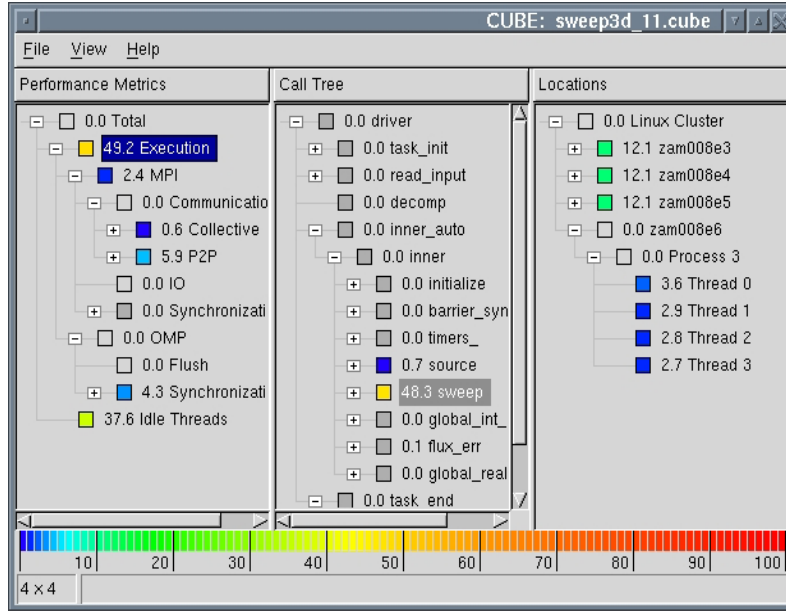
CUBE: sweep3d_11.cube

File View Help

Performance Metrics

0.0 Total
49.2 Execution
2.4 MPI
0.0 Communicatio
0.6 Collective
5.9 P2P
0.0 IO
0.0 Synchronizati
0.0 OMP
0.0 Flush
4.3 Synchronizati
37.6 Idle Threads

Call Tree

0.0 driver
0.0 task_init
0.0 read_input
0.0 decomp
0.0 inner_auto
0.0 inner
0.0 initialize
0.0 barrier_syn
0.0 timers_
0.7 source
48.3 sweep
0.0 global_int_
0.1 flux_err
0.0 global_real
0.0 task_end

Locations

0.0 Linux Cluster
12.1 zam008e3
12.1 zam008e4
12.1 zam008e5
0.0 zam008e6
0.0 Process 3
3.6 Thread 0
2.9 Thread 1
2.8 Thread 2
2.7 Thread 3

10 20 30 40 50 60 70 80 90 100

4 x 4